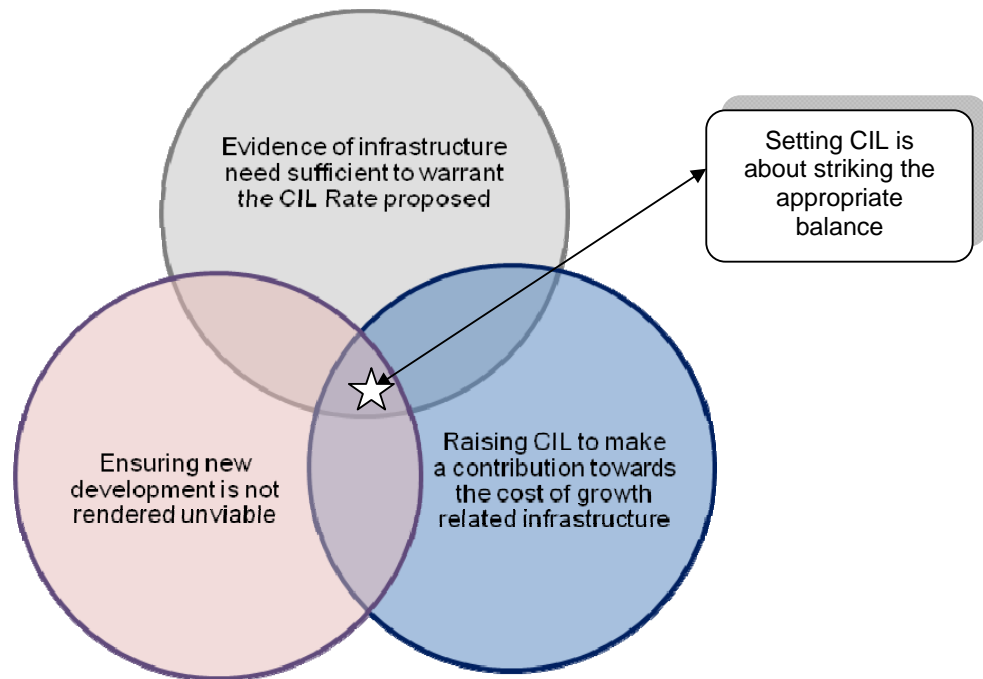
Evidence of infrastructure need sufficient to warrant the CIL Rate proposed

Setting CIL is about striking the appropriate balance

Ensuring new development is not rendered unviable

Raising CIL to make a contribution towards the cost of growth related infrastructure